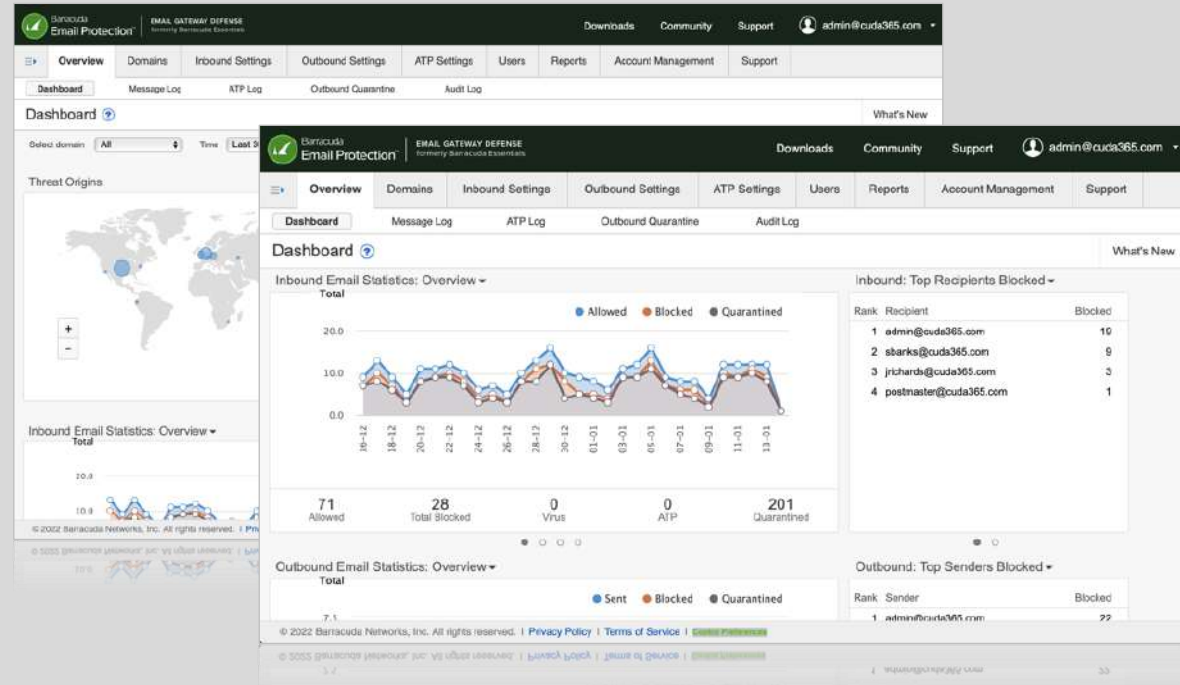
Barracuda Email Protection | EMAIL GATEWAY DEFENSE formerly Barracuda Essentials

Downloads Community Support admin@cuda365.com

Overview Domains Inbound Settings Outbound Settings ATP Settings Users Reports Account Management Support

Dashboard Message Log ATP Log Outbound Quarantine Audit Log

Dashboard

What's New

Select domain All Time Last 3

Threat Origins

+
-

Inbound Email Statistics: Overview
Total

20.0
10.0

© 2022 Barracuda Networks, Inc. All rights reserved. | Pri

Barracuda Email Protection | EMAIL GATEWAY DEFENSE formerly Barracuda Essentials

Downloads Community Support admin@cuda365.com

Overview Domains Inbound Settings Outbound Settings ATP Settings Users Reports Account Management Support

Dashboard Message Log ATP Log Outbound Quarantine Audit Log

Dashboard

What's New

Inbound Email Statistics: Overview
Total

Allowed Blocked Quarantined

20.0
10.0
0.0

16-12 18-12 20-12 22-12 24-12 26-12 28-12 30-12 01-01 03-01 05-01 07-01 09-01 11-01 13-01

71 Allowed
28 Total Blocked
0 Virus
0 ATP
201 Quarantined

Inbound: Top Recipients Blocked

| Rank | Recipient | Blocked |
|---|---|---|
| 1 | admin@cuda365.com | 10 |
| 2 | sbarks@cuda365.com | 9 |
| 3 | jrichards@cuda365.com | 3 |
| 4 | postmaster@cuda365.com | 1 |

Outbound Email Statistics: Overview
Total

Sent Blocked Quarantined

7.1

Outbound: Top Senders Blocked

| Rank | Sender | Blocked |
|---|---|---|
| 1 | admin@cuda365.com | 22 |

© 2022 Barracuda Networks, Inc. All rights reserved. | Privacy Policy | Terms of Service | Cookie Preferences